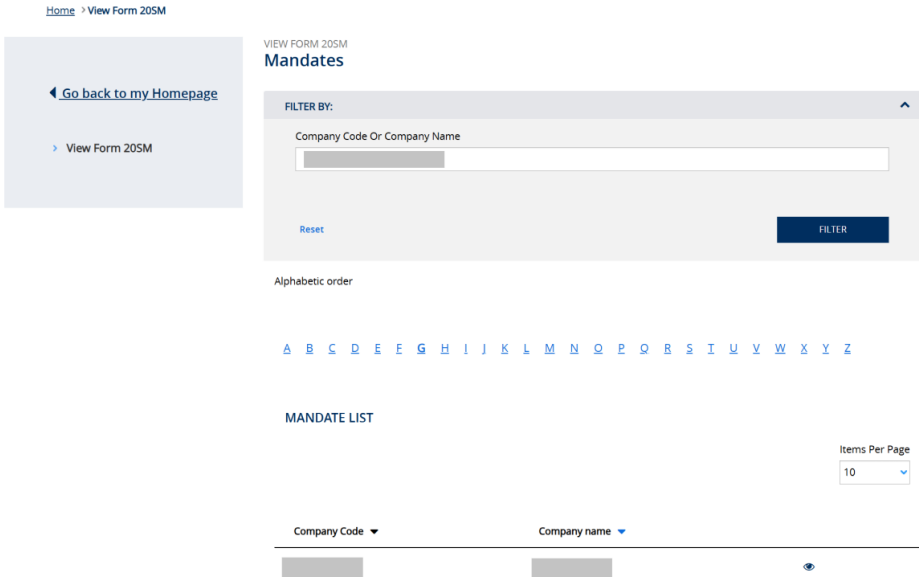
Home > View Form 20SM

Go back to my Homepage

> View Form 20SM

VIEW FORM 20SM
Mandates

FILTER BY:

Company Code Or Company Name

Reset

FILTER

Alphabetic order

A B C D E F G H I J K L M N O P Q R S T U V W X Y Z

MANDATE LIST

Items Per Page
10

| Company Code | Company name |
|---|---|